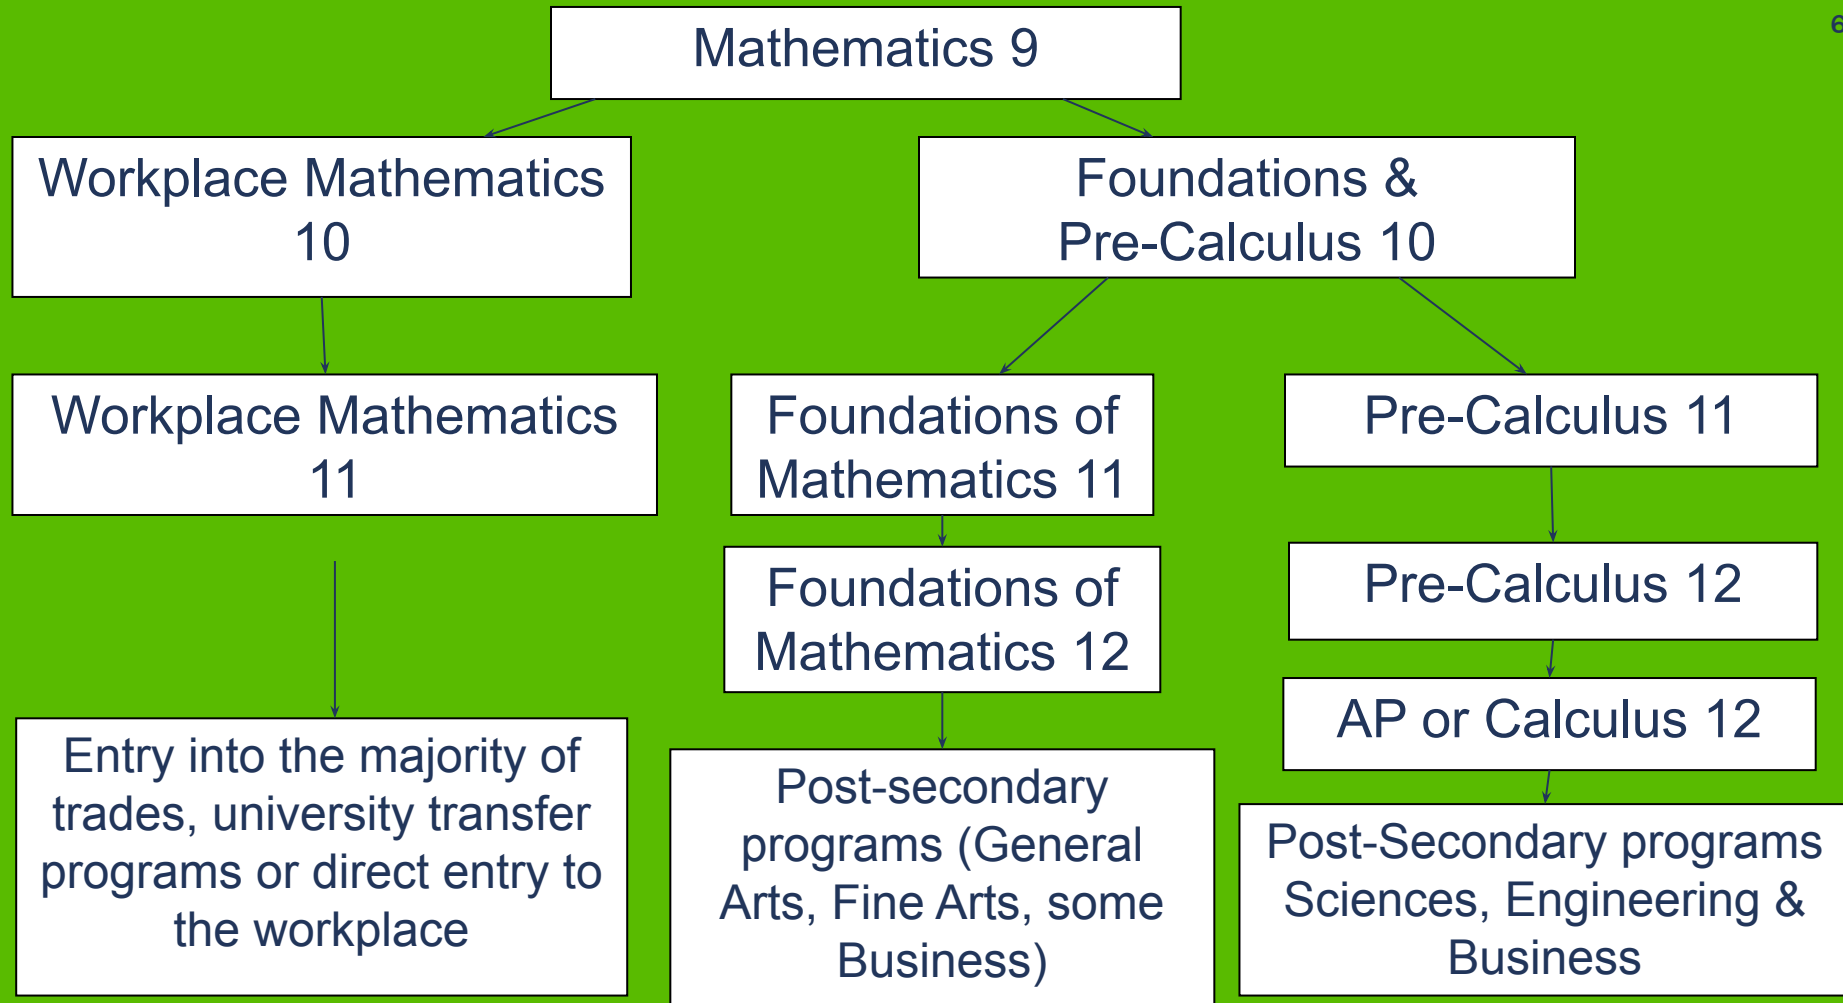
Mathematics 9

6

Workplace Mathematics 10

Foundations & Pre-Calculus 10

Workplace Mathematics 11

Foundations of Mathematics 11

Pre-Calculus 11

Foundations of Mathematics 12

Pre-Calculus 12

AP or Calculus 12

Entry into the majority of trades, university transfer programs or direct entry to the workplace

Post-secondary programs (General Arts, Fine Arts, some Business)

Post-Secondary programs Sciences, Engineering & Business